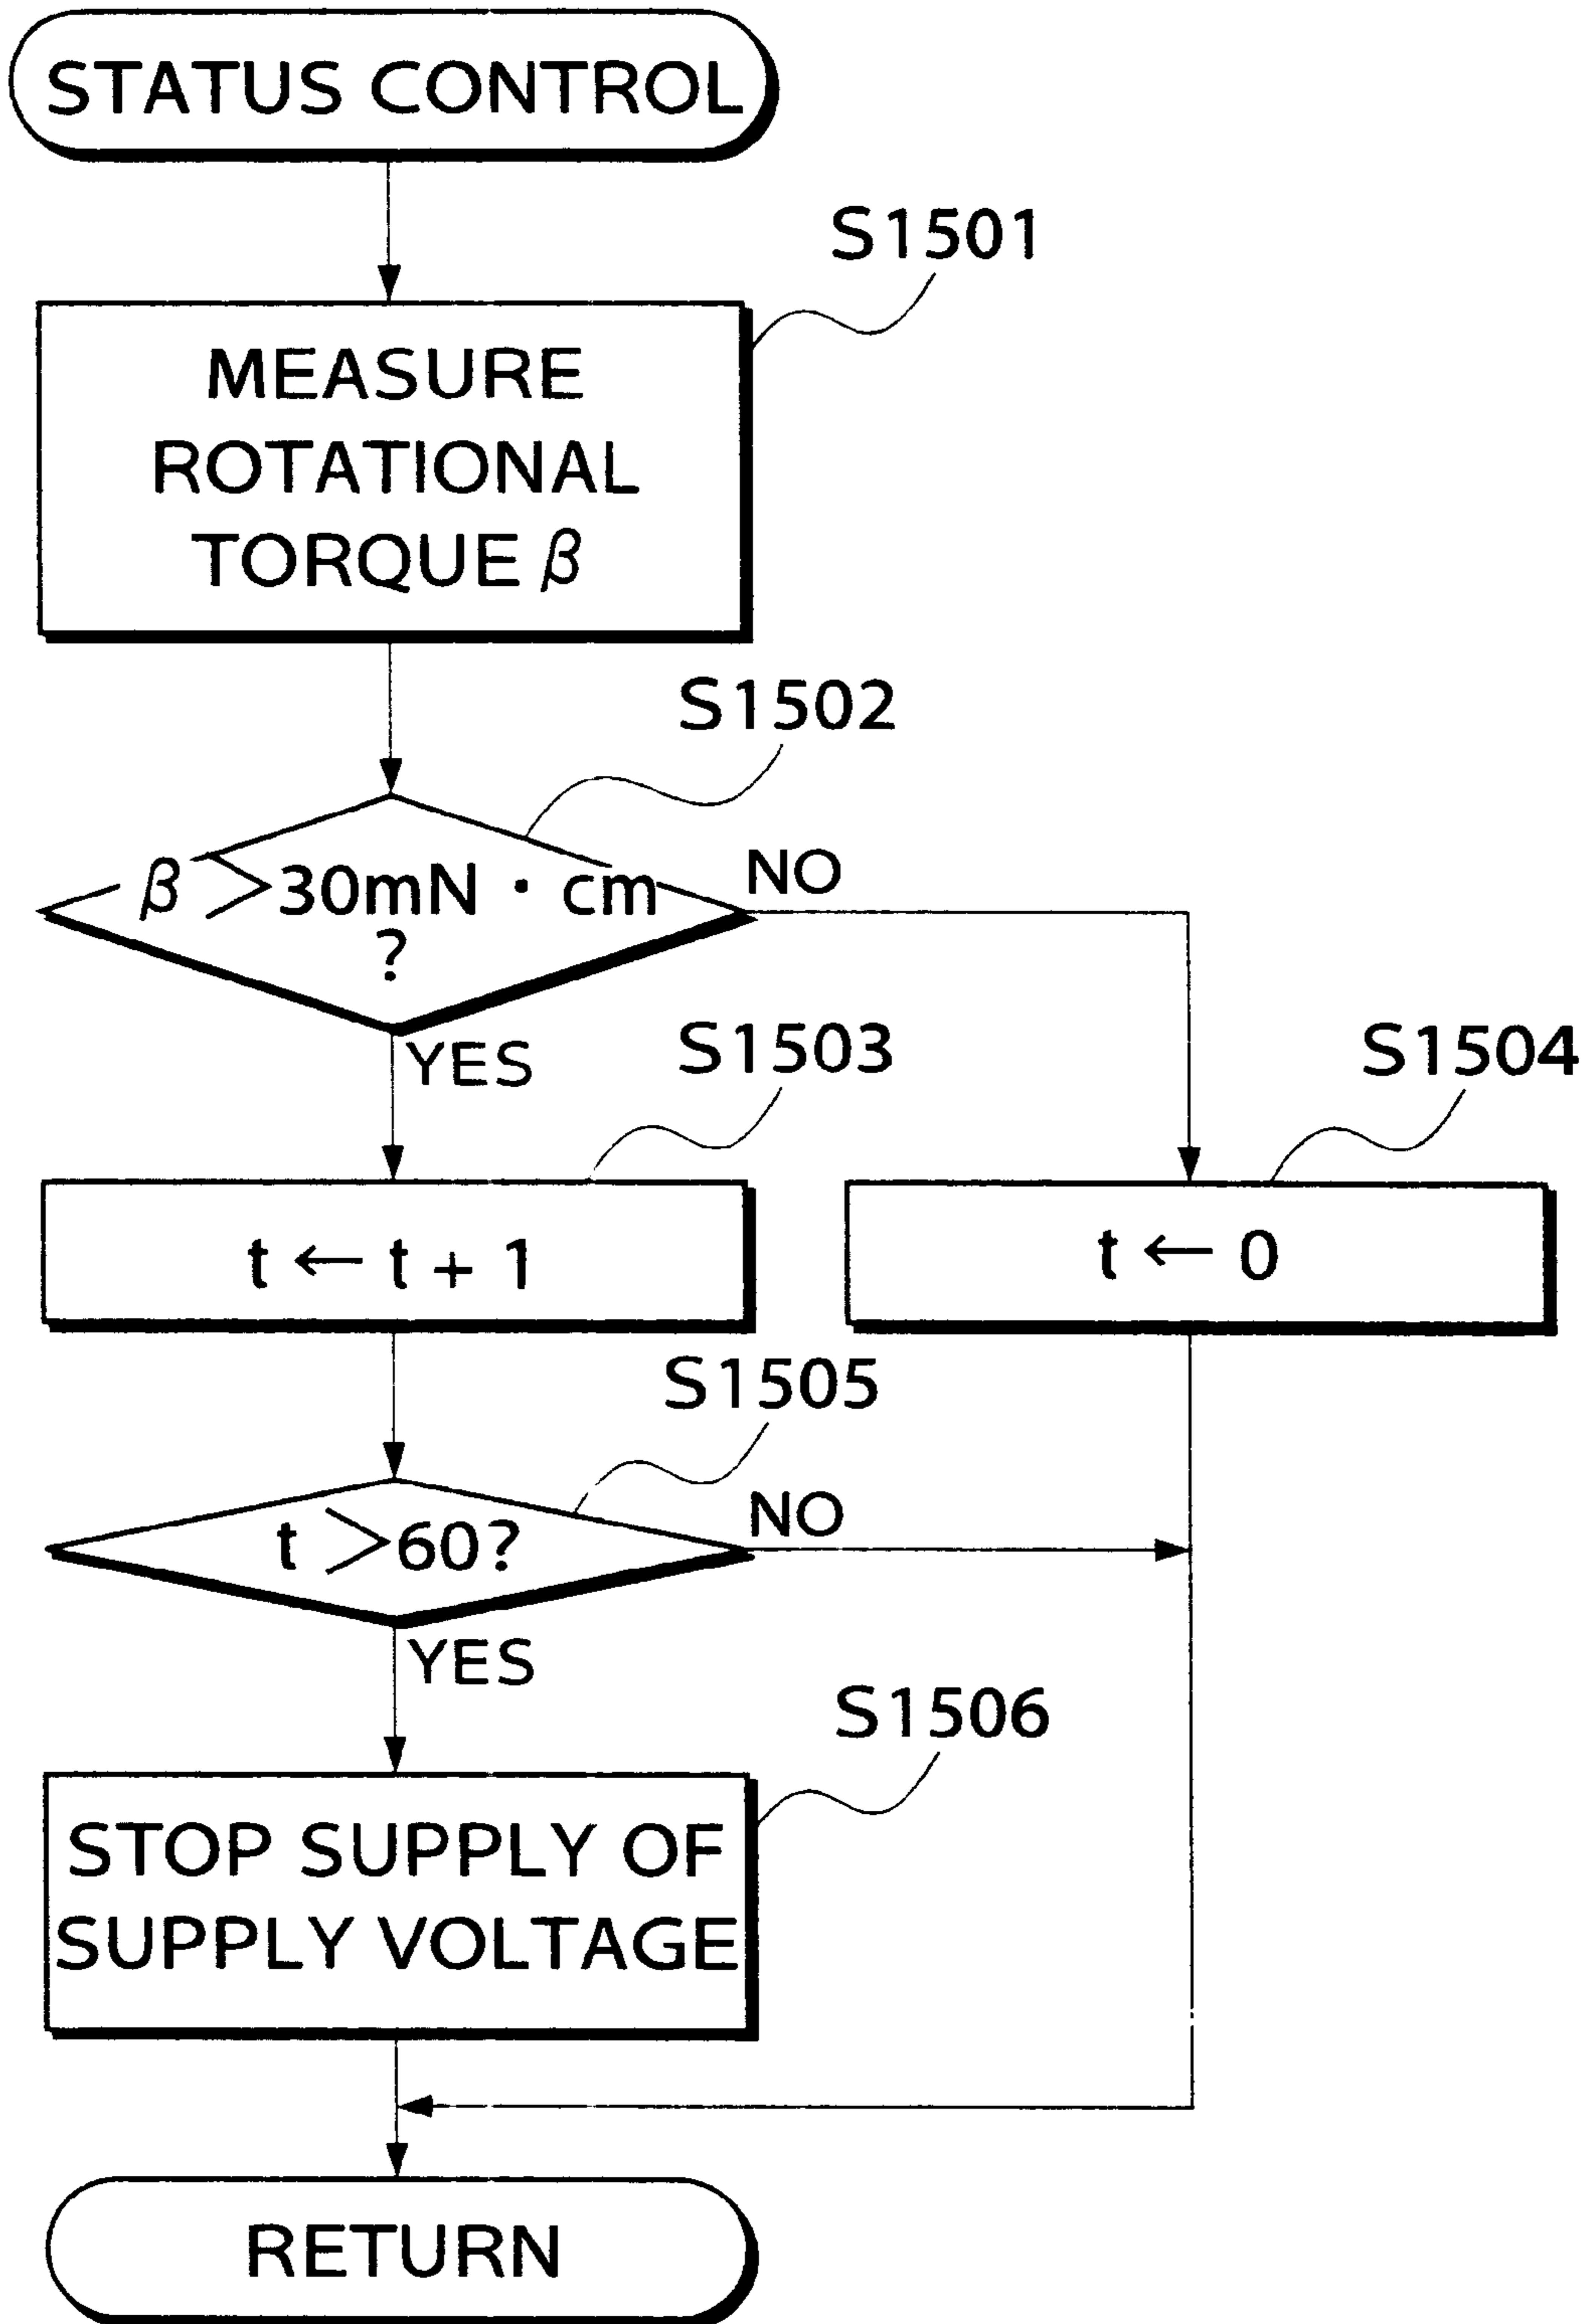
STATUS CONTROL

S1501

MEASURE ROTATIONAL TORQUE $\beta$

S1502

$\beta > 30mN \cdot cm$ ?

NO

YES

S1503

S1504

$t \leftarrow t + 1$

$t \leftarrow 0$

S1505

$t > 60$?

NO

YES

S1506

STOP SUPPLY OF SUPPLY VOLTAGE

RETURN